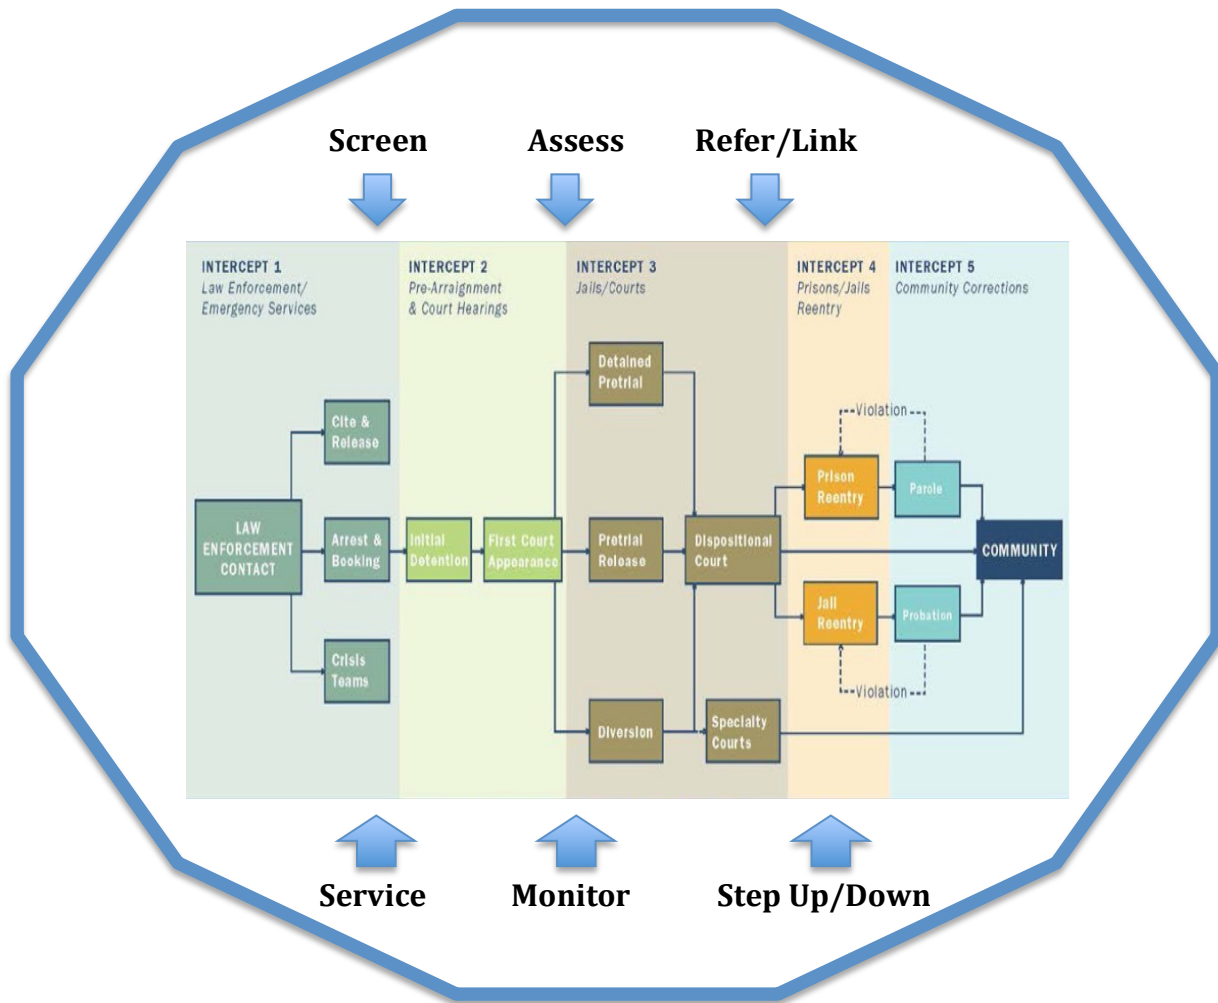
Screen Assess Refer/Link

INTERCEPT 1
Law Enforcement/ Emergency Services

INTERCEPT 2
Pre-Arraignment & Court Hearings

INTERCEPT 3
Jails/Courts

INTERCEPT 4
Prisons/Jails Reentry

INTERCEPT 5
Community Corrections

LAW ENFORCEMENT CONTACT

Cite & Release

Arrest & Booking

Crisis Teams

Initial Detention

First Court Appearance

Detained Pretrial

Pretrial Release

Diversion

Dispositional Court

Specialty Courts

Violation

Prison Reentry

Parole

Jail Reentry

Probation

Violation

COMMUNITY

Service Monitor Step Up/Down